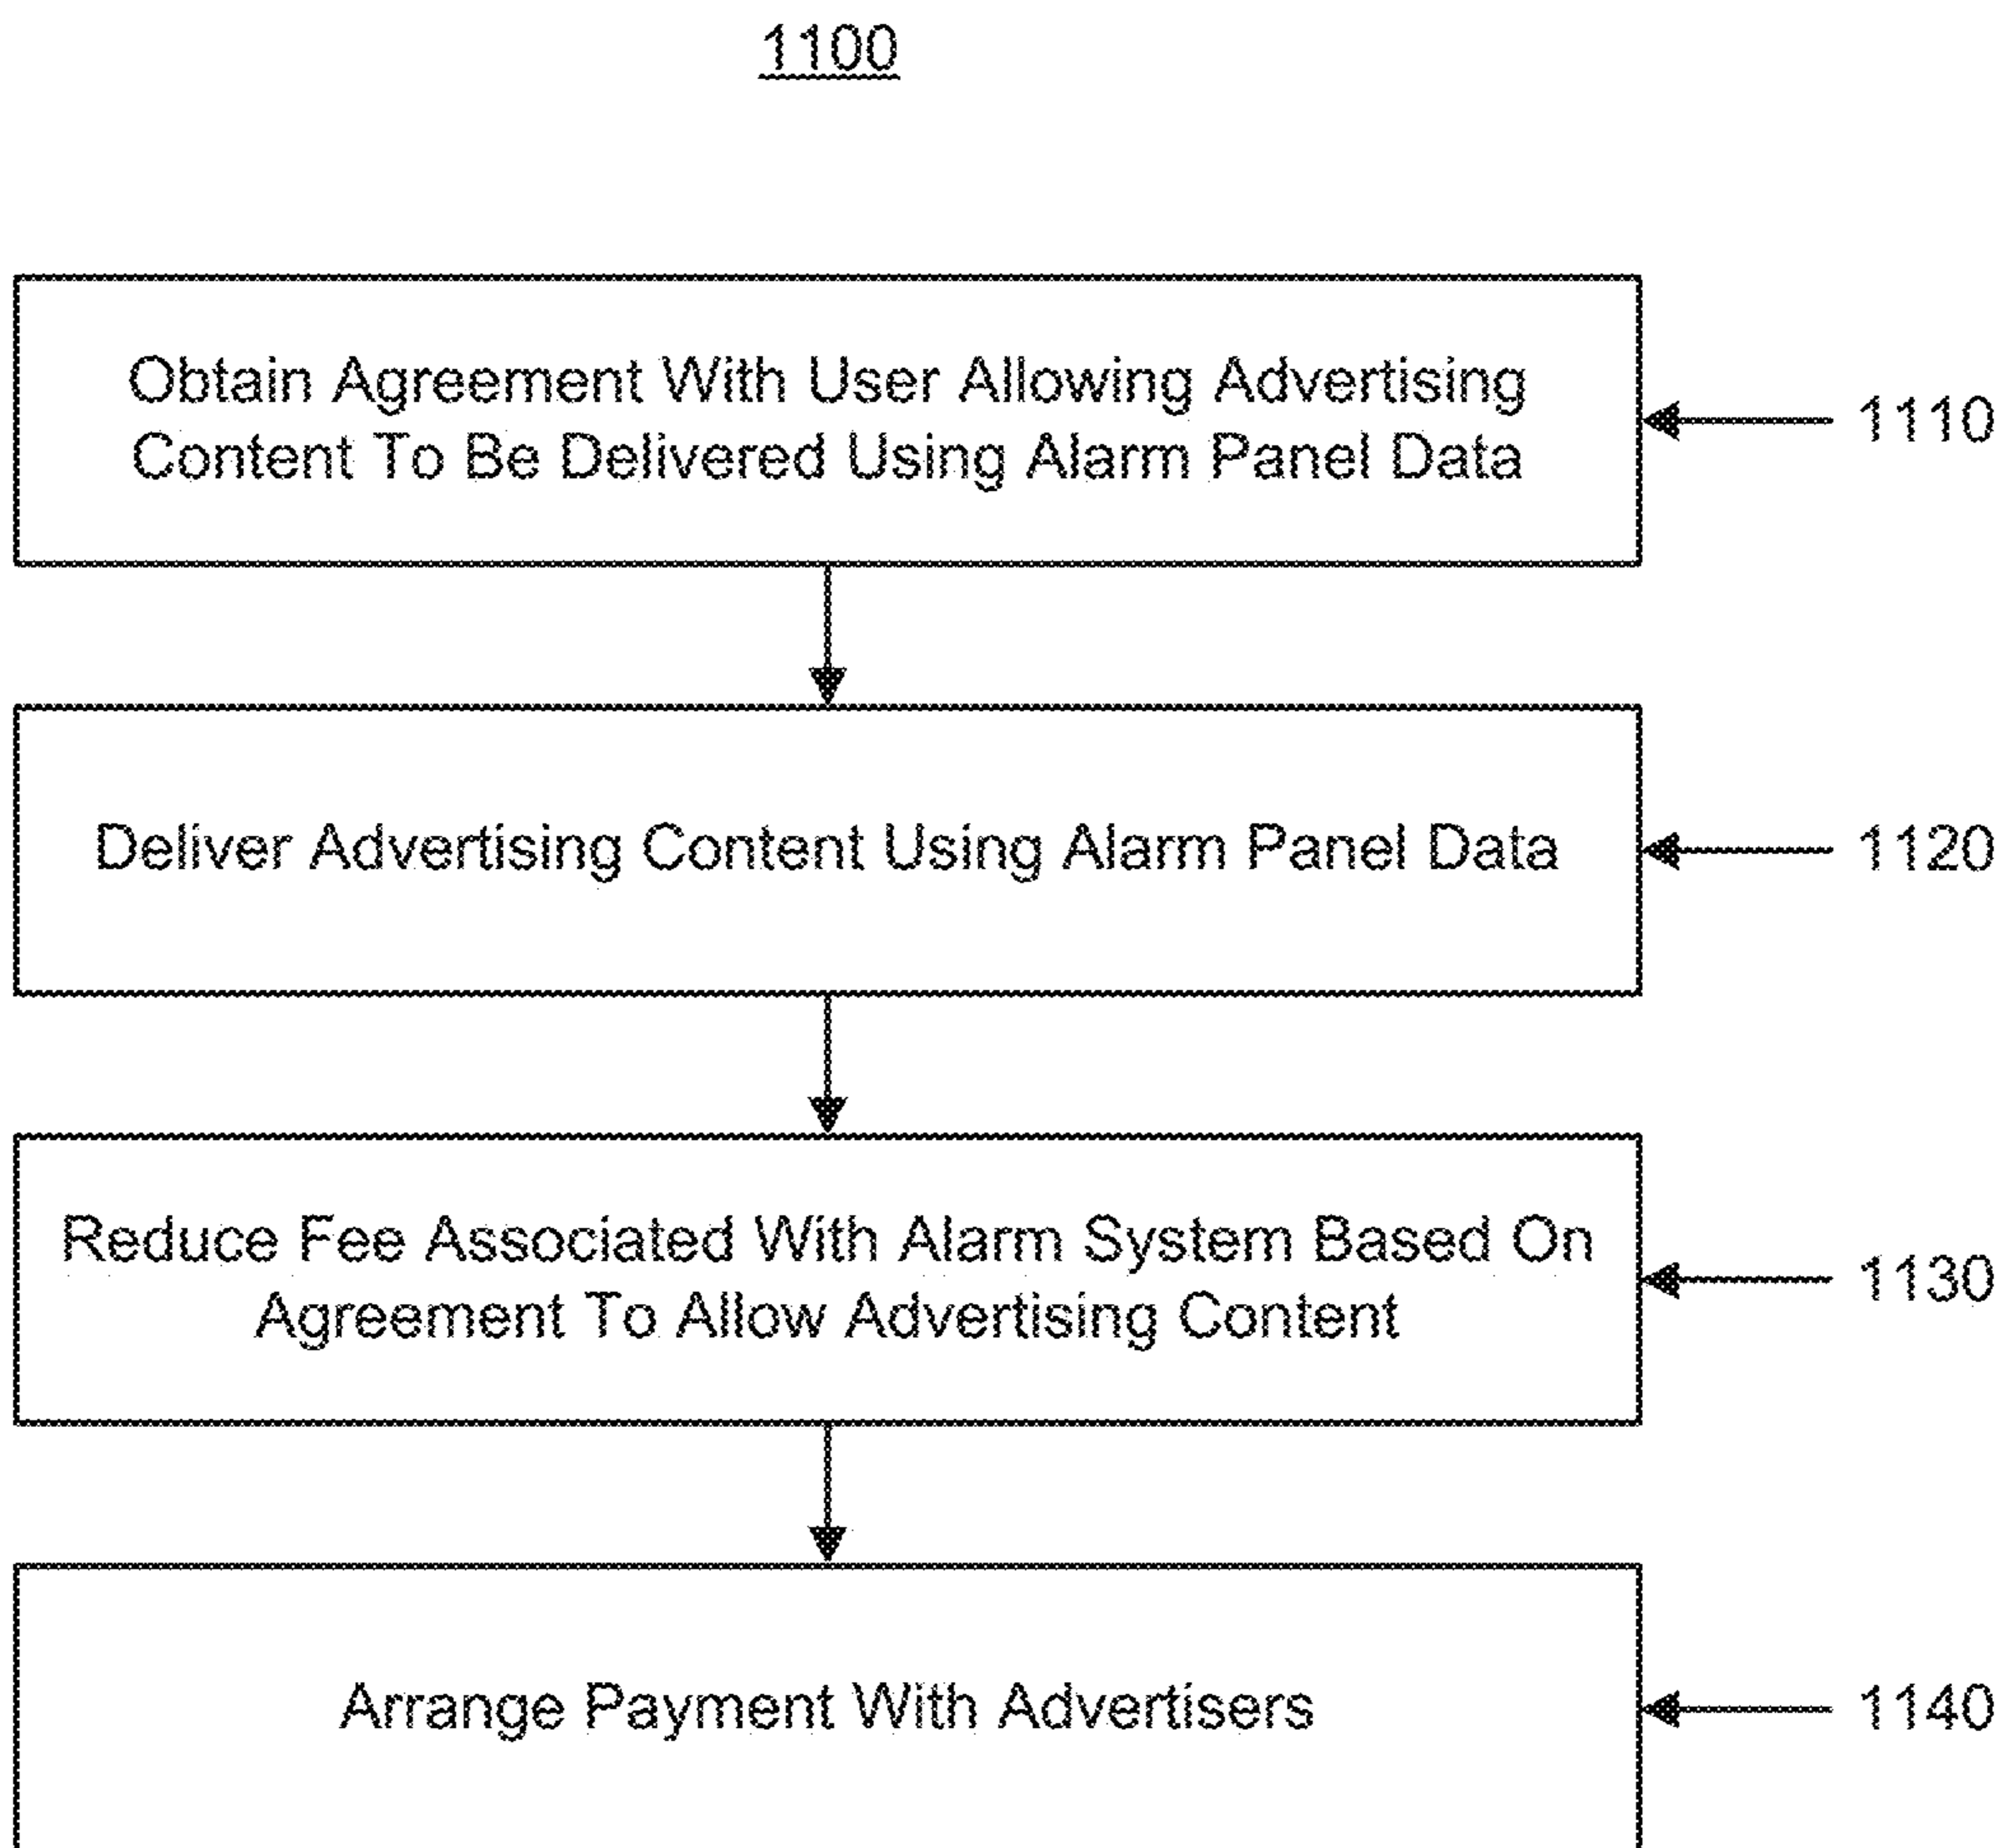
1100

Obtain Agreement With User Allowing Advertising Content To Be Delivered Using Alarm Panel Data

1110

Deliver Advertising Content Using Alarm Panel Data

1120

Reduce Fee Associated With Alarm System Based On Agreement To Allow Advertising Content

1130

Arrange Payment With Advertisers

1140